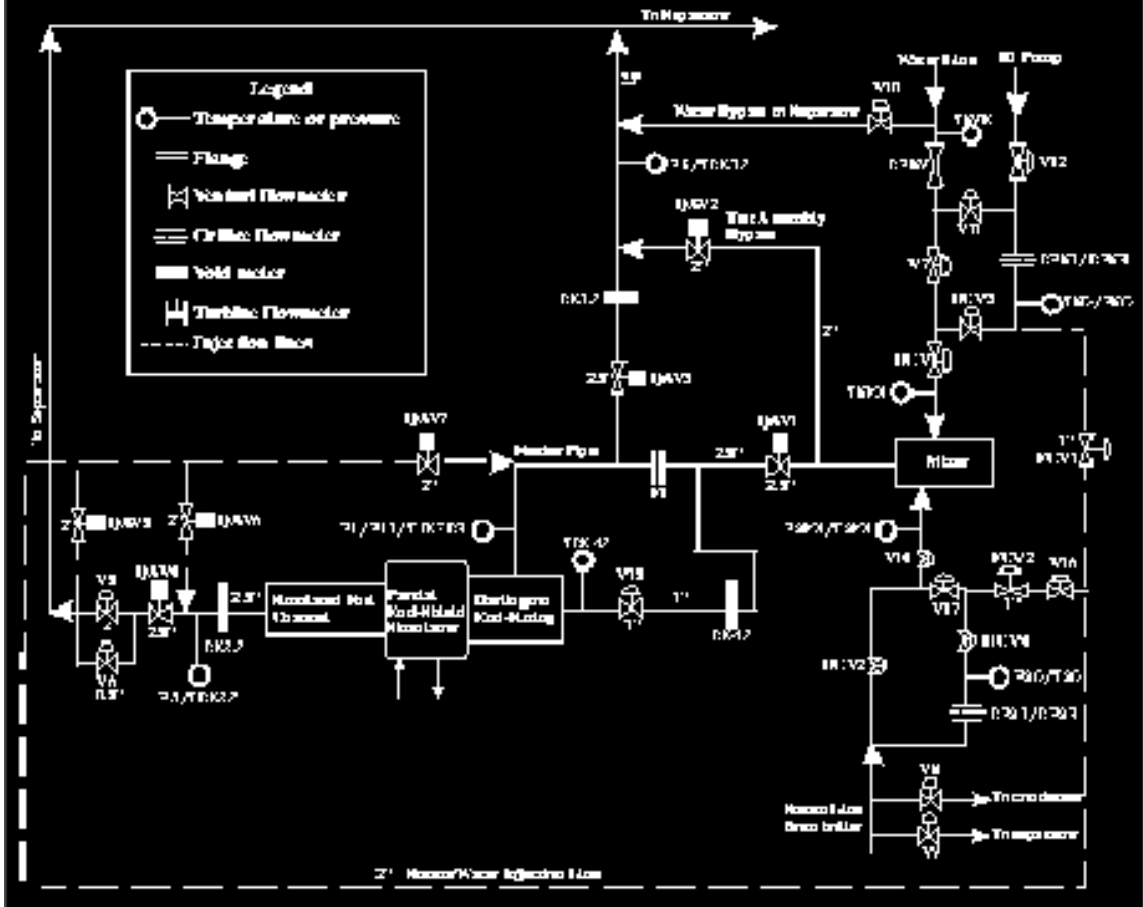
To Separator

Legend
Temperature or pressure
Flange
Venturi flowmeter
Orifice flowmeter
Void meter
Turbine flowmeter
Injection lines

Water Line
SG Pump
V10
Water Bypass to Separator
T/WK
V12
PT/TCK12
QAV2
Test Assembly Bypass
2"
V11
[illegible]
DK12
2"
PT/TC
2.5"
QAV3
T/TCI
QAV7
2"
Heater Pipe
2.5"
QAV1
2.5"
Mixer
1"
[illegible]
2"
QAV5
2"
QAV6
PT/PT1/TCK7/03
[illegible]
TCK42
V14
V9
QAV4
2.5"
Simulated Rod Channel
Partial Rod-Shield Simulator
Rod Bundle
V15
1"
V17
V16
DK3.2
DK42
V8
2.5"
PT/TCK3.2
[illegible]
PT/T2
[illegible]
V3
To condenser
Steam Line from boiler
To separator
2" Steam/Water Injection Line
To Separator